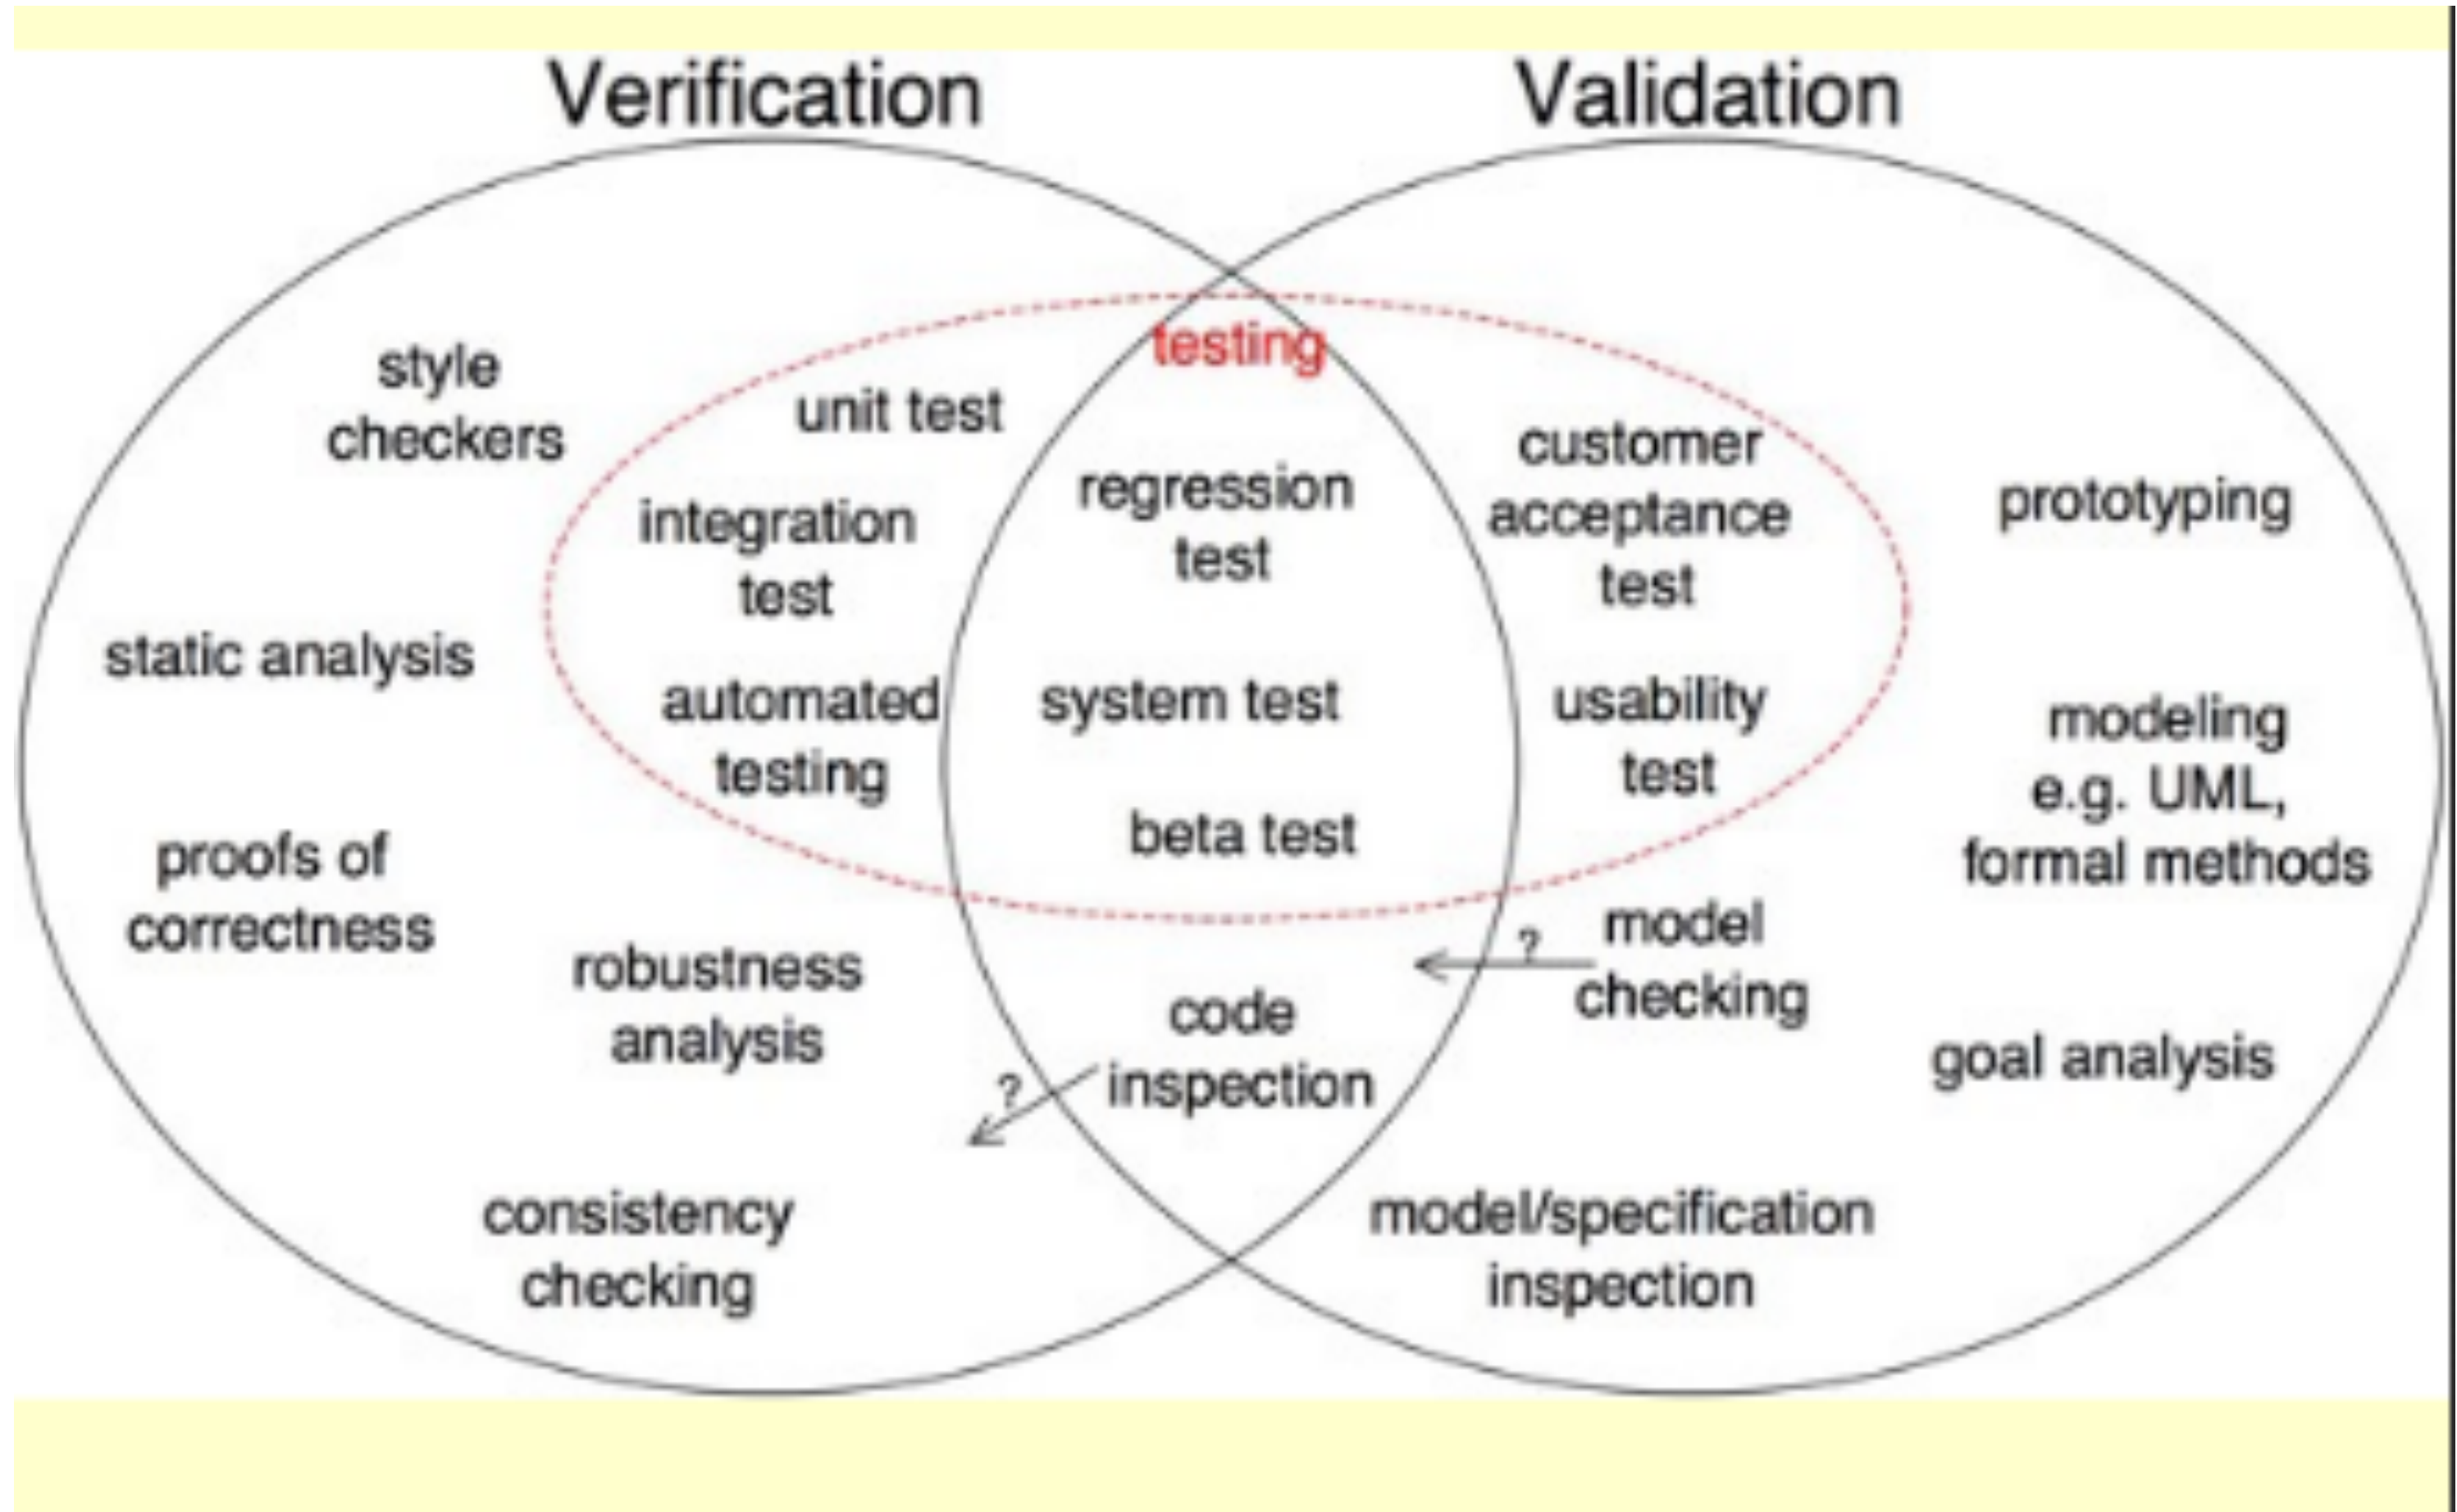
Verification

Validation

testing

style checkers

unit test

integration test

automated testing

static analysis

proofs of correctness

robustness analysis

consistency checking

regression test

system test

beta test

code inspection

?

customer acceptance test

usability test

model checking

?

prototyping

modeling e.g. UML, formal methods

goal analysis

model/specification inspection